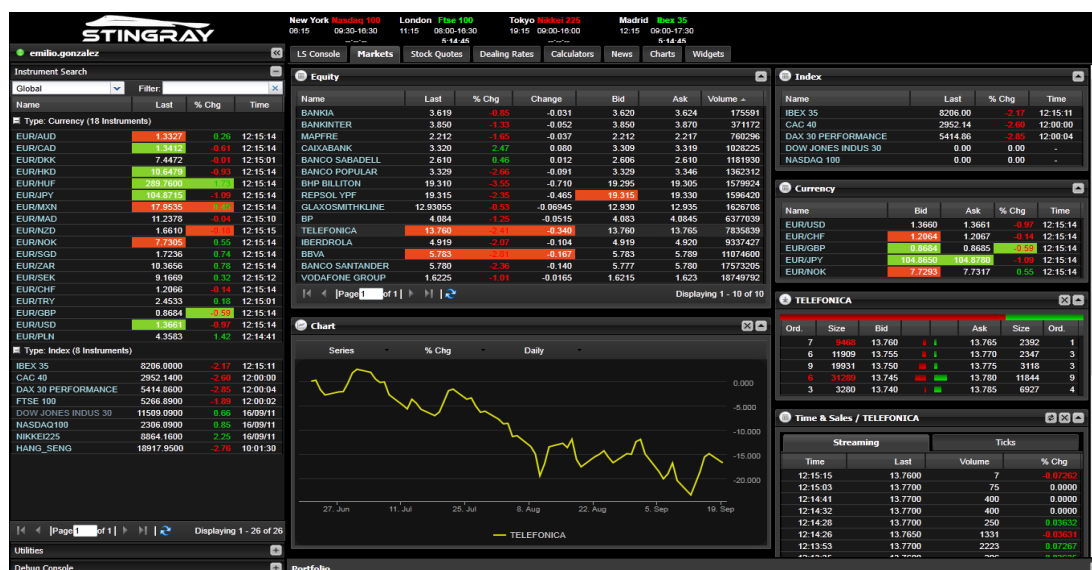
STINGRAY

New York Nasdaq 100 08:15 09:30-16:30
London Ftse 100 11:15 08:00-16:30 5:14:45
Tokyo Nikkei 225 19:15 09:00-16:00
Madrid Ibex 35 12:15 09:00-17:30 5:14:45

emilio.gonzalez

LS Console | Markets | Stock Quotes | Dealing Rates | Calculators | News | Charts | Widgets

Instrument Search
Global | Filter:

| Name | Last | % Chg | Time |
|---|---|---|---|
| Type: Currency (18 Instruments) | | | |
| EUR/AUD | 1.3327 | 0.26 | 12:15:14 |
| EUR/CAD | 1.3412 | -0.61 | 12:15:14 |
| EUR/DKK | 7.4472 | -0.01 | 12:15:01 |
| EUR/HKD | 10.6479 | -0.93 | 12:15:14 |
| EUR/HUF | 289.7600 | 1.1 | 12:15:14 |
| EUR/JPY | 104.8715 | -1.09 | 12:15:14 |
| EUR/MXN | 17.9535 | | 12:15:14 |
| EUR/MAD | 11.2378 | -0.04 | 12:15:10 |
| EUR/NZD | 1.6610 | | 12:15:15 |
| EUR/NOK | 7.7305 | 0.55 | 12:15:14 |
| EUR/SGD | 1.7236 | 0.74 | 12:15:14 |
| EUR/ZAR | 10.3656 | 0.78 | 12:15:14 |
| EUR/SEK | 9.1669 | 0.32 | 12:15:12 |
| EUR/CHF | 1.2066 | -0.14 | 12:15:14 |
| EUR/TRY | 2.4533 | 0.18 | 12:15:01 |
| EUR/GBP | 0.8684 | -0.59 | 12:15:14 |
| EUR/USD | 1.3661 | -0.97 | 12:15:14 |
| EUR/PLN | 4.3583 | 1.42 | 12:14:41 |
| Type: Index (8 Instruments) | | | |
| IBEX 35 | 8206.0000 | -2.17 | 12:15:11 |
| CAC 40 | 2952.1400 | -2.60 | 12:00:00 |
| DAX 30 PERFORMANCE | 5414.8600 | -2.85 | 12:00:04 |
| FTSE 100 | 5266.8900 | -1.89 | 12:00:02 |
| DOW JONES INDUS 30 | 11509.0900 | 0.66 | 16/09/11 |
| NASDAQ100 | 2306.0900 | 0.85 | 16/09/11 |
| NIKKEI225 | 8864.1600 | 2.25 | 16/09/11 |
| HANG_SENG | 18917.9500 | -2.76 | 10:01:30 |

Page 1 of 1 | Displaying 1 - 26 of 26

Utilities
Debug Console

Equity

| Name | Last | % Chg | Change | Bid | Ask | Volume |
|---|---|---|---|---|---|---|
| BANKIA | 3.619 | -0.85 | -0.031 | 3.620 | 3.624 | 175591 |
| BANKINTER | 3.850 | -1.33 | -0.052 | 3.850 | 3.870 | 371172 |
| MAPFRE | 2.212 | -1.65 | -0.037 | 2.212 | 2.217 | 760296 |
| CAIXABANK | 3.320 | 2.47 | 0.080 | 3.309 | 3.319 | 1028225 |
| BANCO SABADELL | 2.610 | 0.46 | 0.012 | 2.606 | 2.610 | 1181930 |
| BANCO POPULAR | 3.329 | -2.66 | -0.091 | 3.329 | 3.346 | 1362312 |
| BHP BILLITON | 19.310 | -3.55 | -0.710 | 19.295 | 19.305 | 1579924 |
| REPSOL YPF | 19.315 | -2.35 | -0.465 | 19.315 | 19.330 | 1596420 |
| GLAXOSMITHKLINE | 12.93055 | -0.53 | -0.06945 | 12.930 | 12.935 | 1626708 |
| BP | 4.084 | -1.25 | -0.0515 | 4.083 | 4.0845 | 6377039 |
| TELEFONICA | 13.760 | -2.41 | -0.340 | 13.760 | 13.765 | 7835839 |
| IBERDROLA | 4.919 | -2.07 | -0.104 | 4.919 | 4.920 | 9337427 |
| BBVA | 5.783 | -2.81 | -0.167 | 5.783 | 5.789 | 11074600 |
| BANCO SANTANDER | 5.780 | -2.36 | -0.140 | 5.777 | 5.780 | 17573205 |
| VODAFONE GROUP | 1.6225 | -1.01 | -0.0165 | 1.6215 | 1.623 | 18749792 |

Page 1 of 1 | Displaying 1 - 10 of 10

Chart
Series | % Chg | Daily
0.000
-5.000
-10.000
-15.000
-20.000
27. Jun | 11. Jul | 25. Jul | 8. Aug | 22. Aug | 5. Sep | 19. Sep
TELEFONICA

Index

| Name | Last | % Chg | Time |
|---|---|---|---|
| IBEX 35 | 8206.00 | -2.17 | 12:15:11 |
| CAC 40 | 2952.14 | -2.60 | 12:00:00 |
| DAX 30 PERFORMANCE | 5414.86 | -2.85 | 12:00:04 |
| DOW JONES INDUS 30 | 0.00 | 0.00 | - |
| NASDAQ 100 | 0.00 | 0.00 | - |

Currency

| Name | Bid | Ask | % Chg | Time |
|---|---|---|---|---|
| EUR/USD | 1.3660 | 1.3661 | -0.97 | 12:15:14 |
| EUR/CHF | 1.2064 | 1.2067 | -0.14 | 12:15:14 |
| EUR/GBP | 0.8684 | 0.8685 | -0.59 | 12:15:14 |
| EUR/JPY | 104.8650 | 104.8780 | -1.09 | 12:15:14 |
| EUR/NOK | 7.7293 | 7.7317 | 0.55 | 12:15:14 |

TELEFONICA

| Ord. | Size | Bid | Ask | Size | Ord. |
|---|---|---|---|---|---|
| 7 | 9468 | 13.760 | 13.765 | 2392 | 1 |
| 6 | 11909 | 13.755 | 13.770 | 2347 | 3 |
| 9 | 19931 | 13.750 | 13.775 | 3118 | 3 |
| 6 | 31289 | 13.745 | 13.780 | 11844 | 9 |
| 3 | 5280 | 13.740 | 13.785 | 6927 | 4 |

Time & Sales / TELEFONICA
Streaming | Ticks

| Time | Last | Volume | % Chg |
|---|---|---|---|
| 12:15:15 | 13.7600 | 7 | -0.07262 |
| 12:15:03 | 13.7700 | 75 | 0.0000 |
| 12:14:41 | 13.7700 | 400 | 0.0000 |
| 12:14:32 | 13.7700 | 400 | 0.0000 |
| 12:14:28 | 13.7700 | 250 | 0.03632 |
| 12:14:26 | 13.7650 | 1331 | -0.03631 |
| 12:13:53 | 13.7700 | 2223 | 0.07267 |

Portfolio